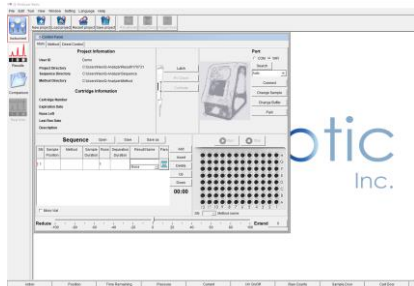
File Edit Tool View Window Setting Language Help

New project | Load project | Recent project | Save project

Instrument

Results

Comparison

Control Panel

Project Information

User ID | Demo

Project Directory

Sequence Directory

Method Directory

Label

Cartridge Information

Cartridge Number

Expiration Date

Runs Left

Load Run Date

Description

Port

Search

Connect

Change Sample

Change Buffer

Park

Sequence

Open | Save | Save as

Run

Insert

Delete

Up

Down

00:00

otic

Inc.

Show Vial

Reduce

Extend